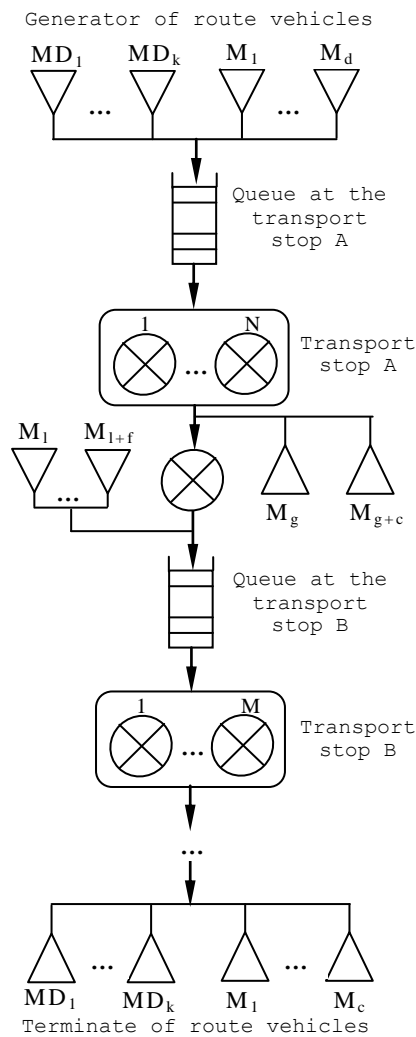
Generator of route vehicles

$MD_1$ ... $MD_k$ $M_1$ ... $M_d$

Queue at the transport stop A

1 ... N

Transport stop A

$M_1$ ... $M_{1+f}$

$M_g$ $M_{g+c}$

Queue at the transport stop B

1 ... M

Transport stop B

...

$MD_1$ ... $MD_k$ $M_1$ ... $M_c$

Terminate of route vehicles